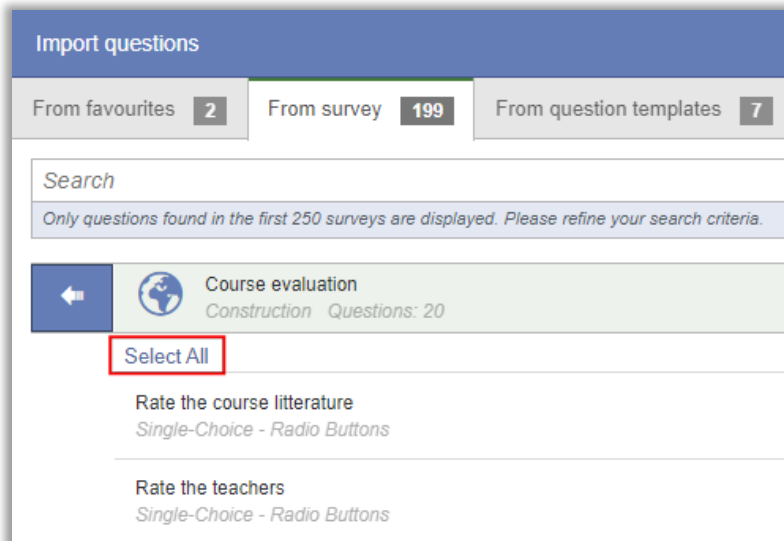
Import questions

From favourites 2 | From survey 199 | From question templates 7

Search

Only questions found in the first 250 surveys are displayed. Please refine your search criteria.

Course evaluation
Construction Questions: 20

Select All

Rate the course litterature
Single-Choice - Radio Buttons

Rate the teachers
Single-Choice - Radio Buttons